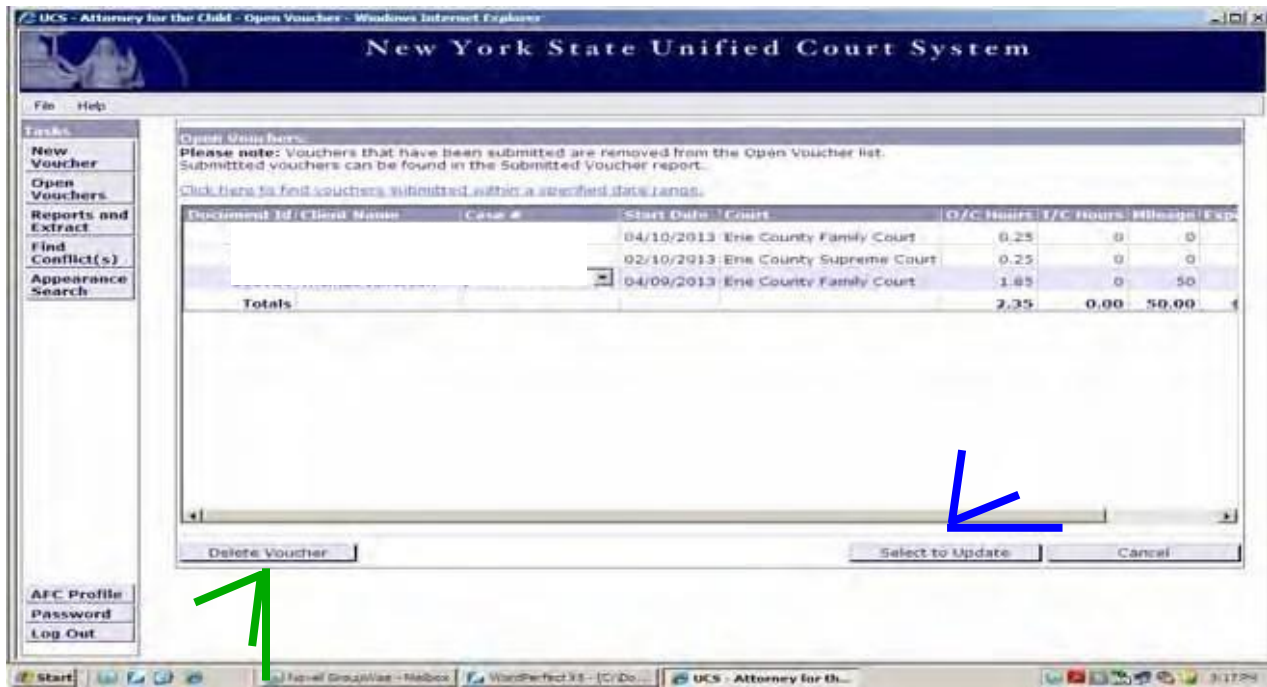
UCS - Attorney for the Child - Open Voucher - Windows Internet Explorer

New York State Unified Court System

File Help

Tasks

New Voucher

Open Vouchers

Reports and Extract

Find Conflict(s)

Appearance Search

Open Vouchers:

Please note: Vouchers that have been submitted are removed from the Open Voucher list. Submitted vouchers can be found in the Submitted Voucher report.

Click here to find vouchers submitted within a specified date range.

| Document Id/Client Name | Case # | Start Date | Court | O/C Hours | I/C Hours | Mileage | Exp |
|---|---|---|---|---|---|---|---|
| | | 04/10/2013 | Erie County Family Court | 0.25 | 0 | 0 | |
| | | 02/10/2013 | Erie County Supreme Court | 0.25 | 0 | 0 | |
| | | 04/09/2013 | Erie County Family Court | 1.85 | 0 | 50 | |
| Totals | | | | 2.35 | 0.00 | 50.00 | |

Delete Voucher

Select to Update

Cancel

AFC Profile

Password

Log Out

Start

Novell GroupWise - Mailbox

WordPerfect X5 - [C:\Do...

UCS - Attorney for th...

3:17 PM